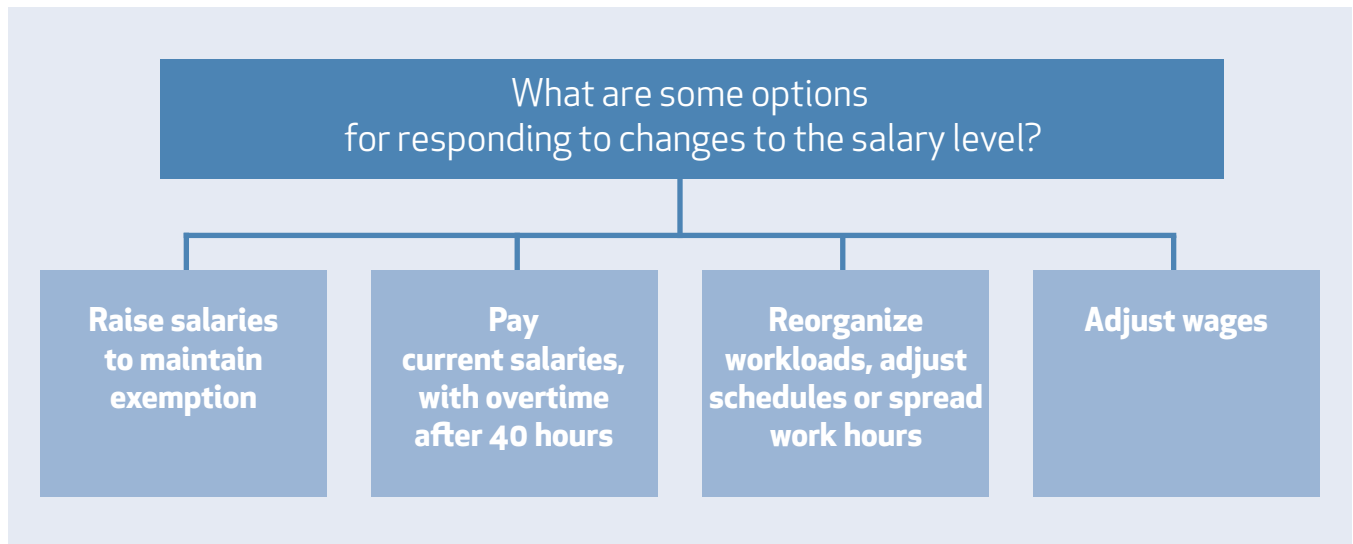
What are some options for responding to changes to the salary level?

Raise salaries to maintain exemption

Pay current salaries, with overtime after 40 hours

Reorganize workloads, adjust schedules or spread work hours

Adjust wages